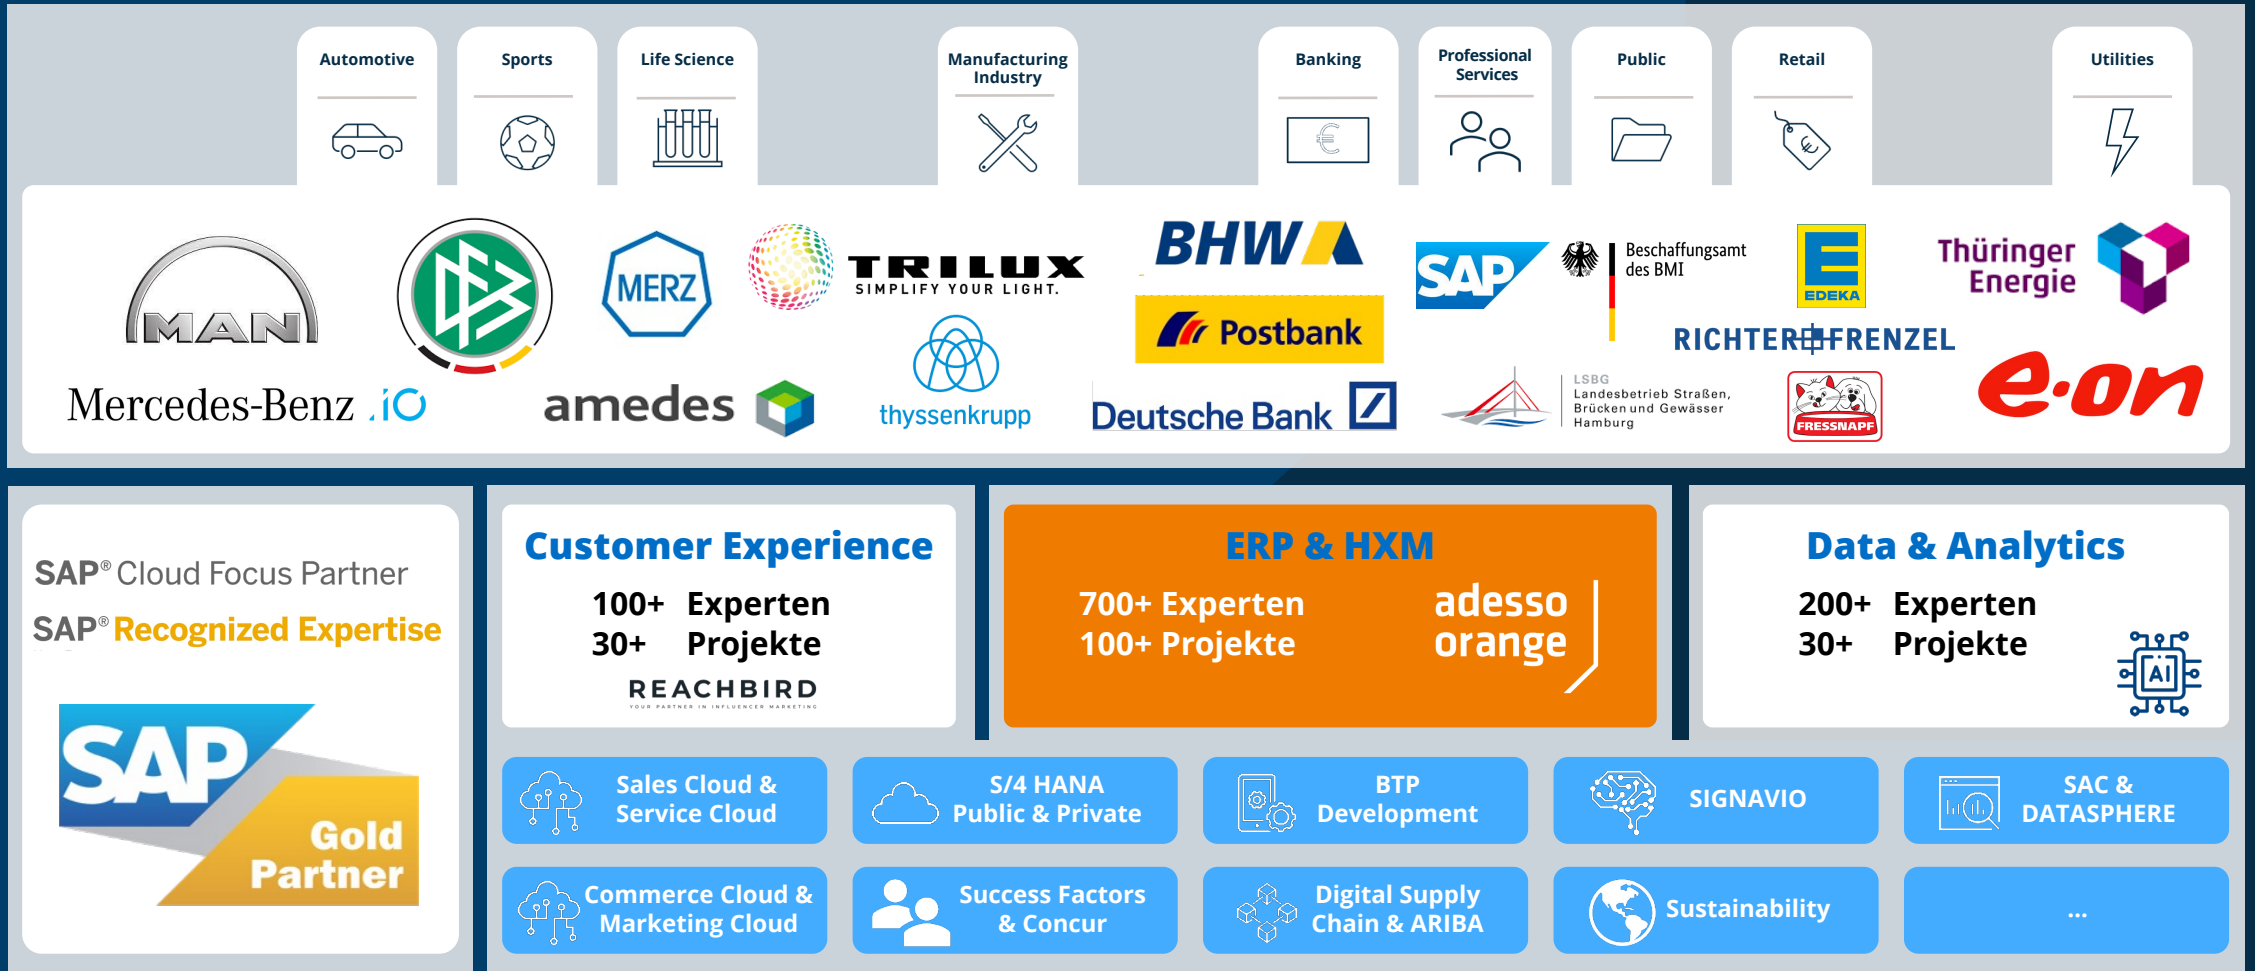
Automotive

Sports

Life Science

Manufacturing Industry

Banking

Professional Services

Public

Retail

Utilities

MAN

Mercedes-Benz .iO

MERZ

amedes

TRILUX SIMPLIFY YOUR LIGHT.

thyssenkrupp

BHW

Postbank

Deutsche Bank

SAP

Beschaffungsamt des BMI

EDEKA

RICHTER+FRENZEL

LSBG Landesbetrieb Straßen, Brücken und Gewässer Hamburg

FRESSNAPF

Thüringer Energie

e·on

SAP® Cloud Focus Partner

SAP® Recognized Expertise

SAP Gold Partner

Customer Experience

100+ Experten
30+ Projekte

REACHBIRD

ERP & HXM

700+ Experten
100+ Projekte

adesso orange

Data & Analytics

200+ Experten
30+ Projekte

AI

Sales Cloud & Service Cloud

S/4 HANA Public & Private

BTP Development

SIGNAVIO

SAC & DATASPHERE

Commerce Cloud & Marketing Cloud

Success Factors & Concur

Digital Supply Chain & ARIBA

Sustainability

...